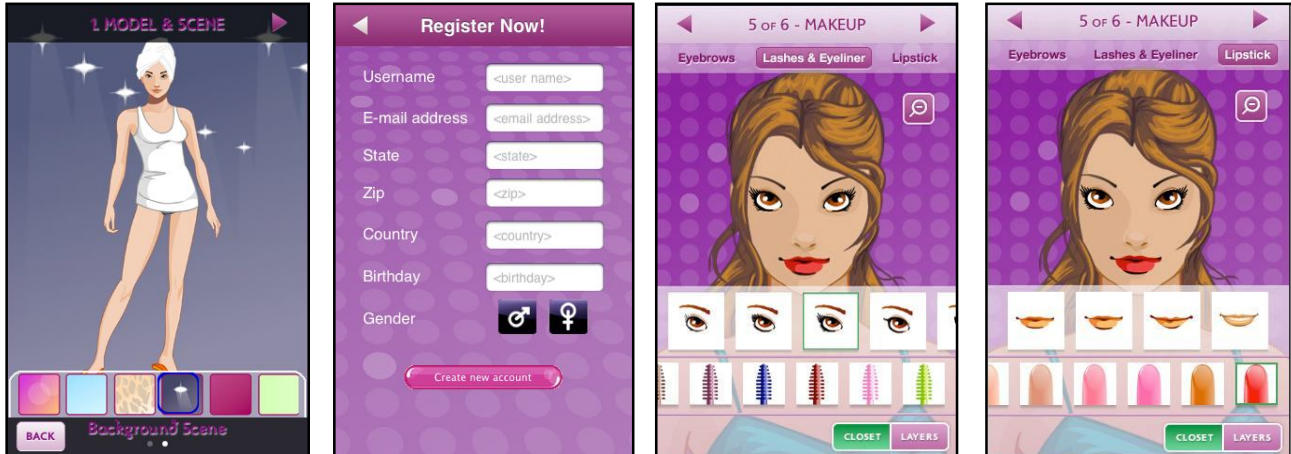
1. MODEL & SCENE

BACK
Background Scene

Register Now!
Username <user name>
E-mail address <email address>
State <state>
Zip <zip>
Country <country>
Birthday <birthday>
Gender
Create new account

5 OF 6 - MAKEUP
Eyebrows
Lashes & Eyeliner
Lipstick
CLOSET
LAYERS

5 OF 6 - MAKEUP
Eyebrows
Lashes & Eyeliner
Lipstick
CLOSET
LAYERS